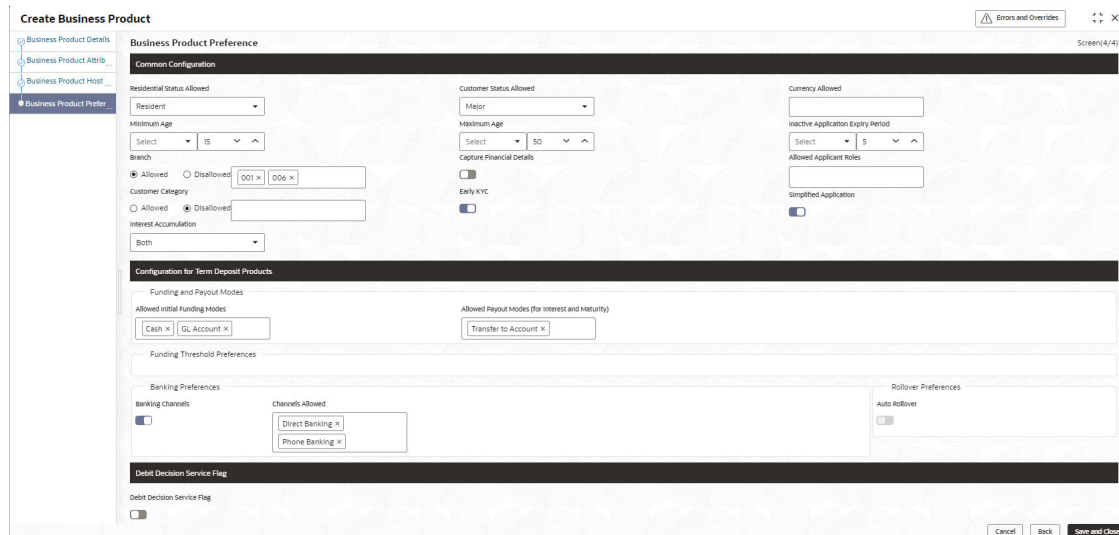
Create Business Product

Errors and Overrides

Business Product Details
Business Product Attrib...
Business Product Host ...
Business Product Prefer...

Business Product Preference

Screen(4/4)

Common Configuration

Residential Status Allowed
Resident

Customer Status Allowed
Major

Currency Allowed

Minimum Age
Select 15

Maximum Age
Select 50

Inactive Application Expiry Period
Select 5

Branch
Allowed Disallowed 001 × 006 ×

Capture Financial Details

Allowed Applicant Roles

Customer Category
Allowed Disallowed

Early KYC

Simplified Application

Interest Accumulation
Both

Configuration for Term Deposit Products

Funding and Payout Modes

Allowed Initial Funding Modes
Cash × GL Account ×

Allowed Payout Modes (for Interest and Maturity)
Transfer to Account ×

Funding Threshold Preferences

Banking Preferences

Banking Channels

Channels Allowed
Direct Banking ×
Phone Banking ×

Rollover Preferences

Auto Rollover

Debit Decision Service Flag

Debit Decision Service Flag

Cancel Back Save and Close